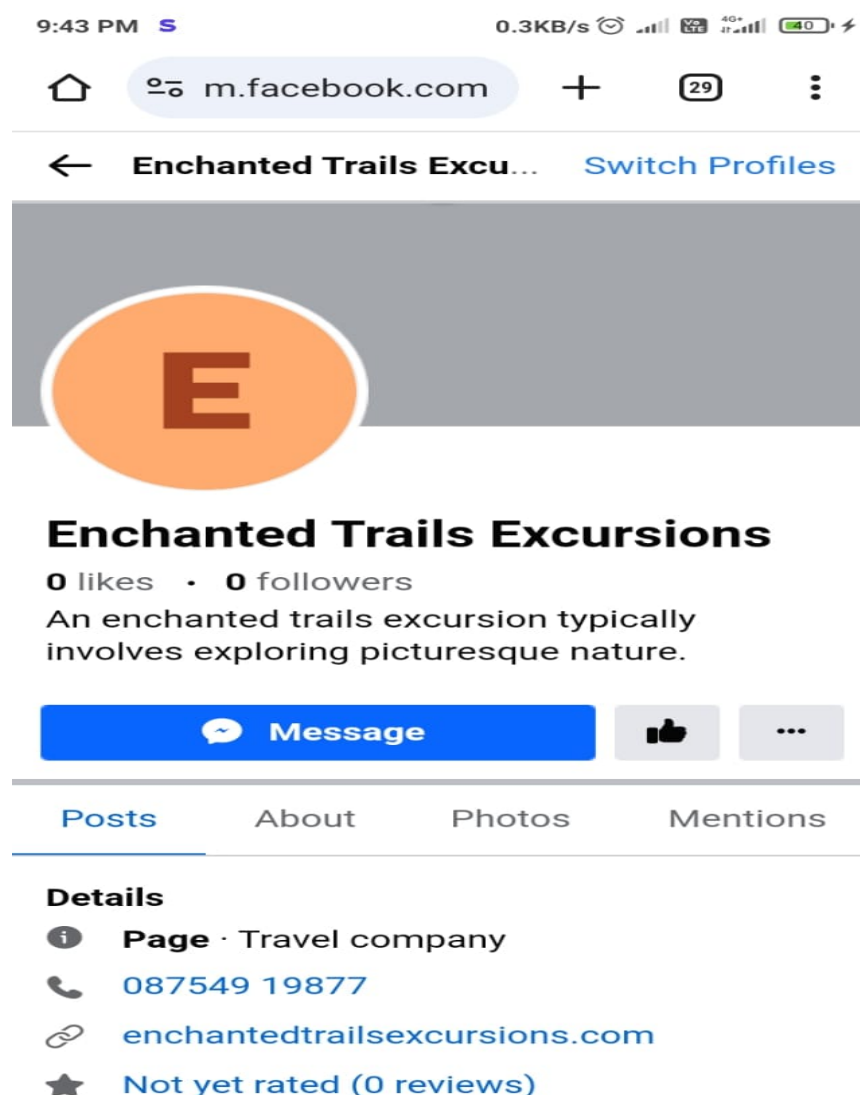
9:43 PM S 0.3KB/s 40

m.facebook.com 29

Enchanted Trails Excu... Switch Profiles

E

Enchanted Trails Excursions

0 likes • 0 followers

An enchanted trails excursion typically involves exploring picturesque nature.

Message

...

Posts About Photos Mentions

Details

Page · Travel company

087549 19877

enchantedtrailsexcursions.com

Not yet rated (0 reviews)